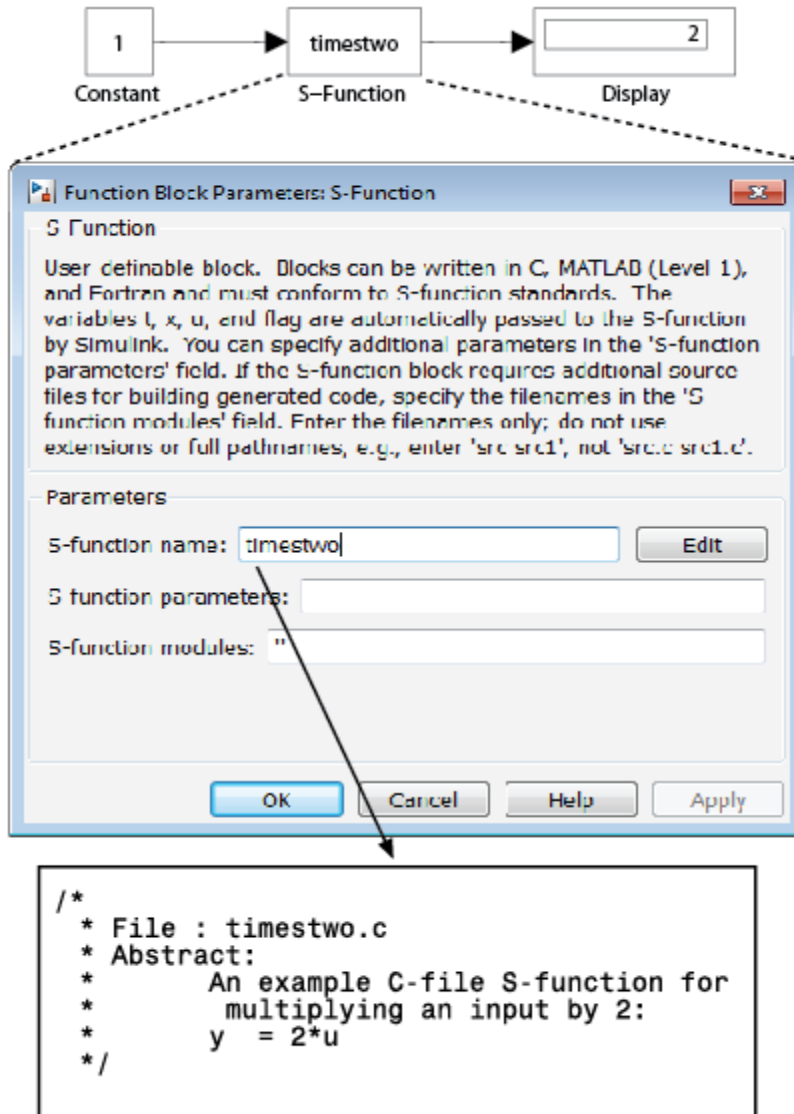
1

Constant

timestwo

S–Function

2

Display

Function Block Parameters: S-Function

S-Function

User definable block. Blocks can be written in C, MATLAB (Level 1), and Fortran and must conform to S-function standards. The variables t, x, u, and flag are automatically passed to the S-function by Simulink. You can specify additional parameters in the 'S-function parameters' field. If the S-function block requires additional source files for building generated code, specify the filenames in the 'S-function modules' field. Enter the filenames only; do not use extensions or full pathnames, e.g., enter 'src src1', not 'src.c src1.c'.

Parameters

S-function name: timestwo

Edit

S-function parameters:

S-function modules: ''

OK

Cancel

Help

Apply

/*
 * File : timestwo.c
 * Abstract:
 *       An example C-file S-function for
 *        multiplying an input by 2:
 *       y  = 2*u
 */